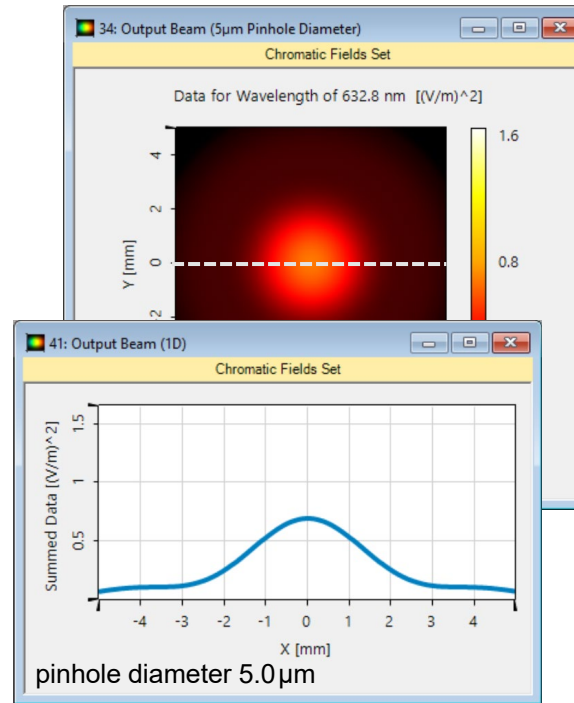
34: Output Beam (5µm Pinhole Diameter)

Chromatic Fields Set

Data for Wavelength of 632.8 nm [(V/m)^2]

4
2
0
-2
Y [mm]

1.6
0.8

41: Output Beam (1D)

Chromatic Fields Set

Summed Data [(V/m)^2]
1.5
1
0.5

-4 -3 -2 -1 0 1 2 3 4
X [mm]

pinhole diameter 5.0 µm